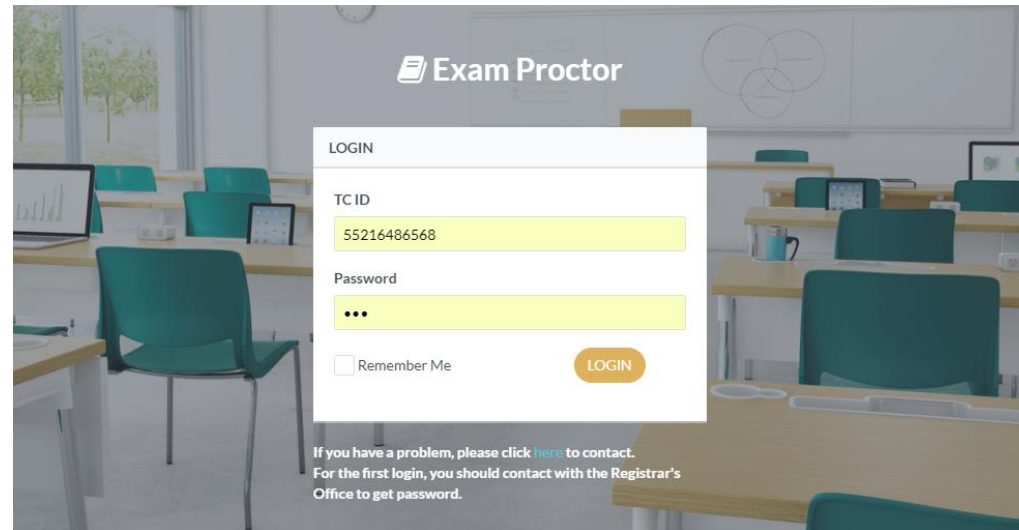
Exam Proctor

LOGIN

TC ID

55216486568

Password

•••

Remember Me

LOGIN

If you have a problem, please click here to contact.
For the first login, you should contact with the Registrar's Office to get password.